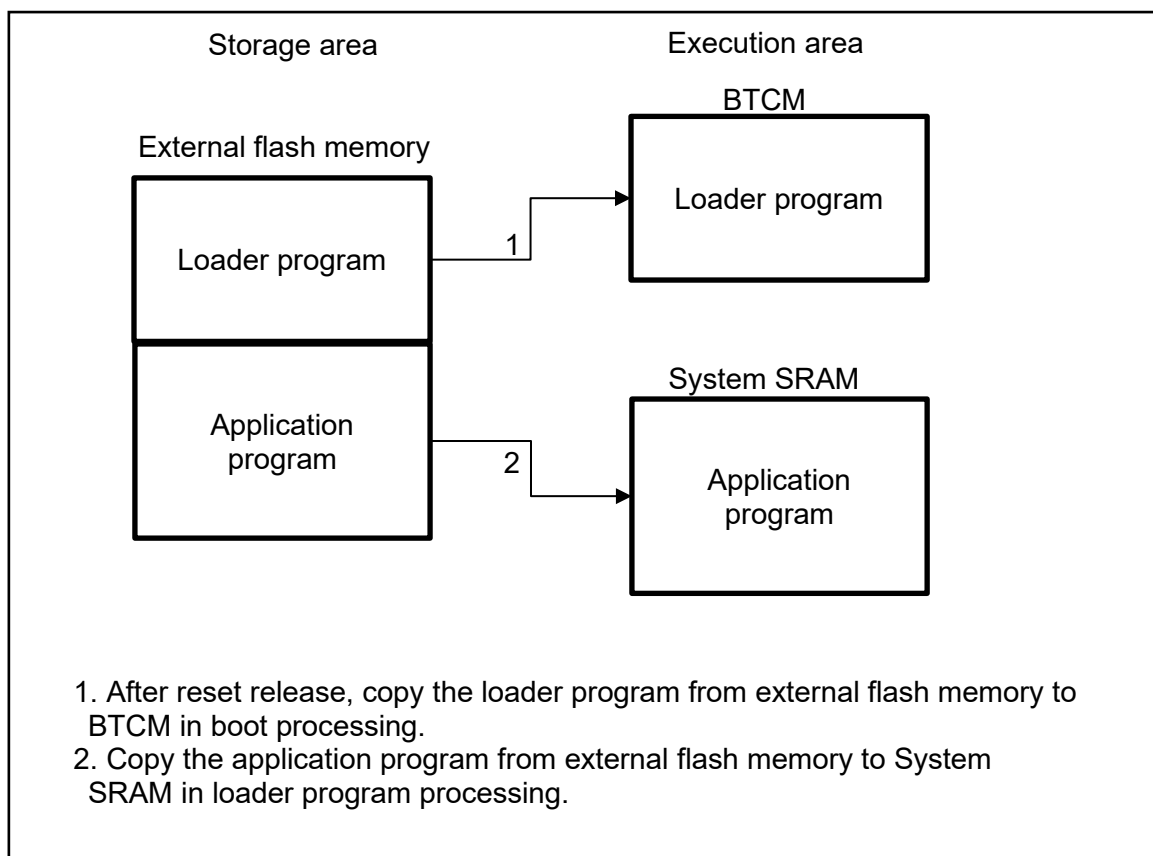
Storage area

Execution area

BTCM

External flash memory

Loader program

1

Loader program

System SRAM

Application program

2

Application program

1. After reset release, copy the loader program from external flash memory to BTCM in boot processing.
2. Copy the application program from external flash memory to System SRAM in loader program processing.